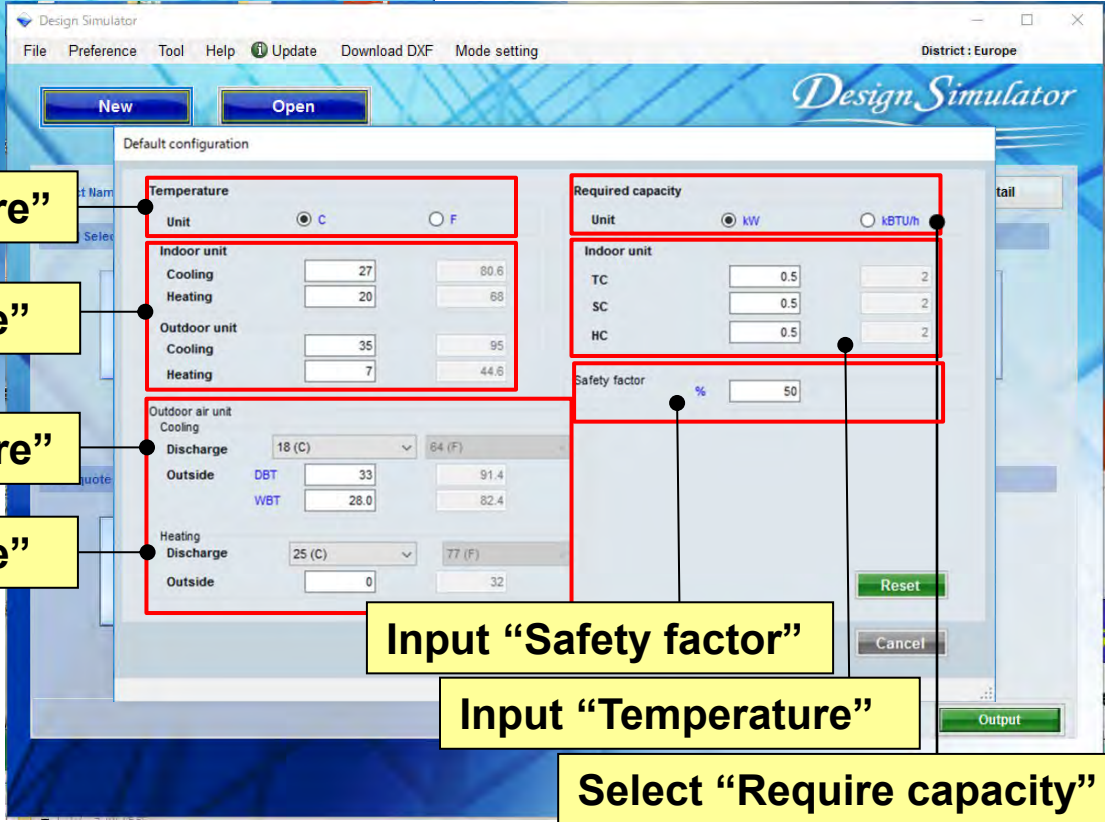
Design Simulator

File Preference Tool Help Update Download DXF Mode setting District : Europe

New Open

Design Simulator

Default configuration

re”

e”

re”

e”

t Nam

Selec

quote

tail

Temperature

Unit C F

Indoor unit

Cooling 27 80.6

Heating 20 68

Outdoor unit

Cooling 35 95

Heating 7 44.6

Outdoor air unit

Cooling

Discharge 18 (C) 64 (F)

Outside DBT 33 91.4

WBT 28.0 82.4

Heating

Discharge 25 (C) 77 (F)

Outside 0 32

Required capacity

Unit kW kBTU/h

Indoor unit

TC 0.5 2

SC 0.5 2

HC 0.5 2

Safety factor % 50

Reset

Cancel

Output

Input “Safety factor”

Input “Temperature”

Select “Require capacity”